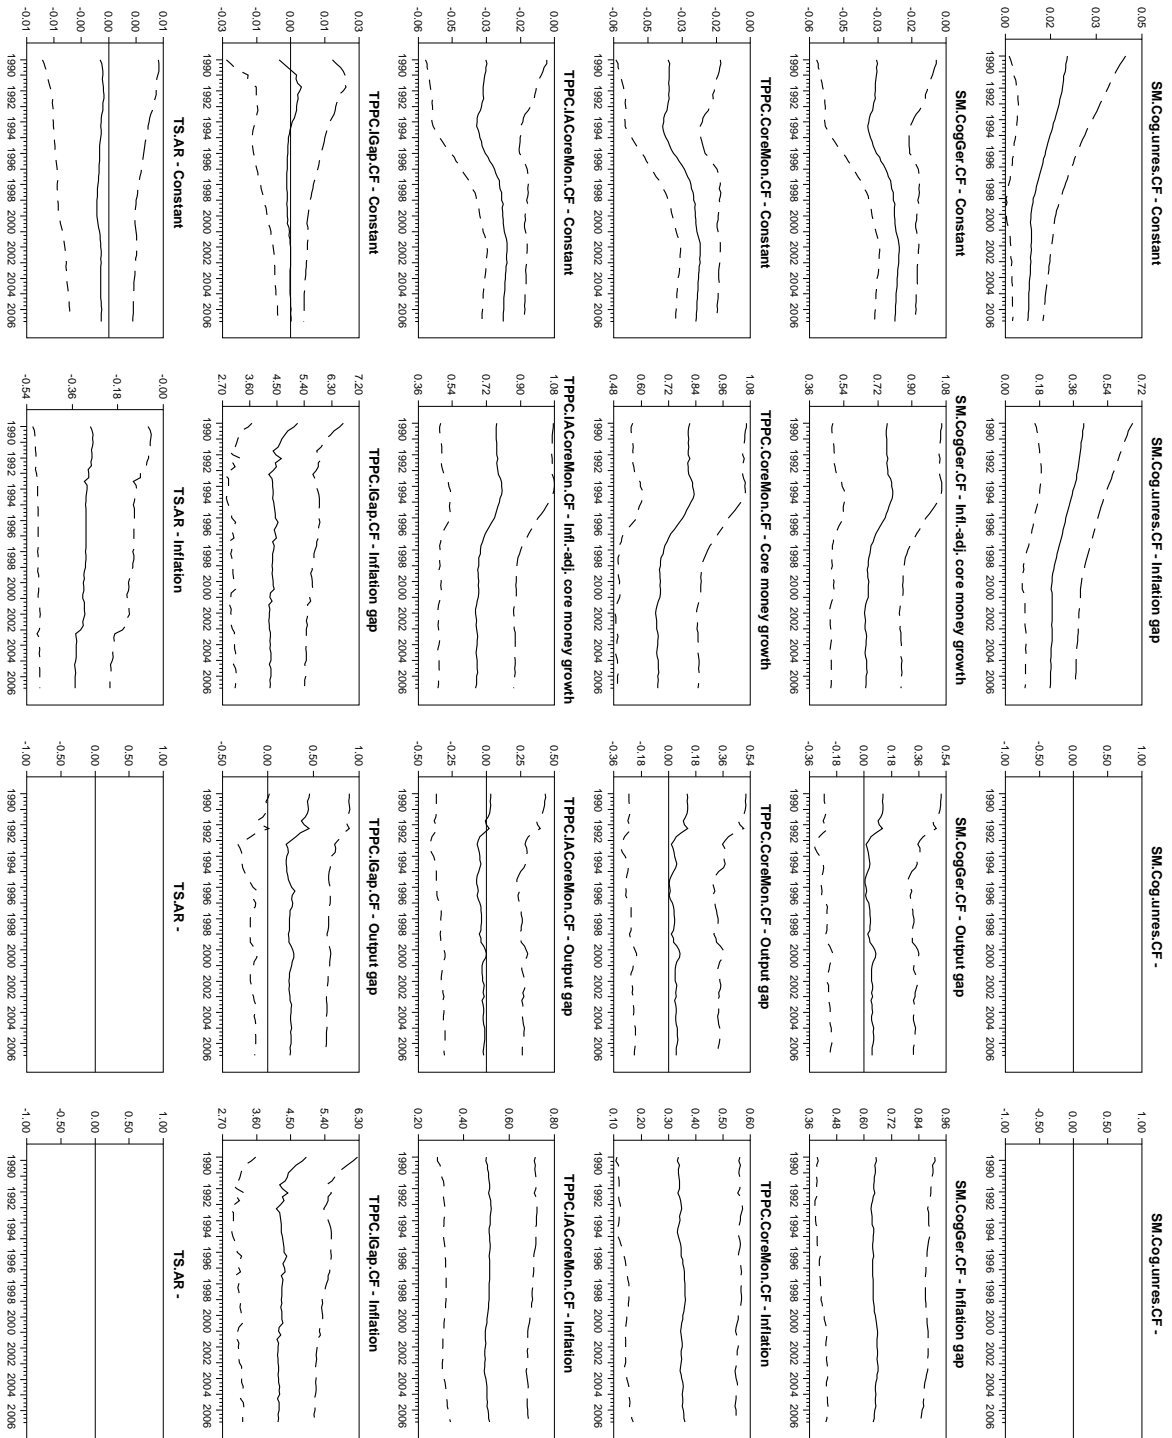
SM.Cog.unres.CF - Constant
0.05
0.03
0.02
0.00
1990 1992 1994 1996 1998 2000 2002 2004 2006

SM.CogGer.CF - Constant
0.00
-0.02
-0.03
-0.05
-0.06
1990 1992 1994 1996 1998 2000 2002 2004 2006

TPPC.CoreMon.CF - Constant
0.00
-0.02
-0.03
-0.05
-0.06
1990 1992 1994 1996 1998 2000 2002 2004 2006

TPPC.IACoreMon.CF - Constant
0.00
-0.02
-0.03
-0.05
-0.06
1990 1992 1994 1996 1998 2000 2002 2004 2006

TPPC.IGap.CF - Constant
0.03
0.01
0.00
-0.01
-0.03
1990 1992 1994 1996 1998 2000 2002 2004 2006

TS.AR - Constant
0.01
0.00
-0.00
-0.01
-0.01
1990 1992 1994 1996 1998 2000 2002 2004 2006

SM.Cog.unres.CF - Inflation gap
0.72
0.54
0.36
0.18
0.00
1990 1992 1994 1996 1998 2000 2002 2004 2006

SM.CogGer.CF - Infl.-adj. core money growth
1.08
0.90
0.72
0.54
0.36
1990 1992 1994 1996 1998 2000 2002 2004 2006

TPPC.CoreMon.CF - Core money growth
1.08
0.96
0.84
0.72
0.60
0.48
1990 1992 1994 1996 1998 2000 2002 2004 2006

TPPC.IACoreMon.CF - Infl.-adj. core money growth
1.08
0.90
0.72
0.54
0.36
1990 1992 1994 1996 1998 2000 2002 2004 2006

TPPC.IGap.CF - Inflation gap
7.20
6.30
5.40
4.50
3.60
2.70
1990 1992 1994 1996 1998 2000 2002 2004 2006

TS.AR - Inflation
-0.00
-0.18
-0.36
-0.54
1990 1992 1994 1996 1998 2000 2002 2004 2006

SM.Cog.unres.CF -
1.00
0.50
0.00
-0.50
-1.00
1990 1992 1994 1996 1998 2000 2002 2004 2006

SM.CogGer.CF - Output gap
0.54
0.36
0.18
0.00
-0.18
-0.36
1990 1992 1994 1996 1998 2000 2002 2004 2006

TPPC.CoreMon.CF - Output gap
0.54
0.36
0.18
0.00
-0.18
-0.36
1990 1992 1994 1996 1998 2000 2002 2004 2006

TPPC.IACoreMon.CF - Output gap
0.50
0.25
0.00
-0.25
-0.50
1990 1992 1994 1996 1998 2000 2002 2004 2006

TPPC.IGap.CF - Output gap
1.00
0.50
0.00
-0.50
1990 1992 1994 1996 1998 2000 2002 2004 2006

TS.AR -
1.00
0.50
0.00
-0.50
-1.00
1990 1992 1994 1996 1998 2000 2002 2004 2006

SM.Cog.unres.CF -
1.00
0.50
0.00
-0.50
-1.00
1990 1992 1994 1996 1998 2000 2002 2004 2006

SM.CogGer.CF - Inflation gap
0.96
0.84
0.72
0.60
0.48
0.36
1990 1992 1994 1996 1998 2000 2002 2004 2006

TPPC.CoreMon.CF - Inflation
0.60
0.50
0.40
0.30
0.20
0.10
1990 1992 1994 1996 1998 2000 2002 2004 2006

TPPC.IACoreMon.CF - Inflation
0.80
0.60
0.40
0.20
1990 1992 1994 1996 1998 2000 2002 2004 2006

TPPC.IGap.CF - Inflation
6.30
5.40
4.50
3.60
2.70
1990 1992 1994 1996 1998 2000 2002 2004 2006

TS.AR -
1.00
0.50
0.00
-0.50
-1.00
1990 1992 1994 1996 1998 2000 2002 2004 2006